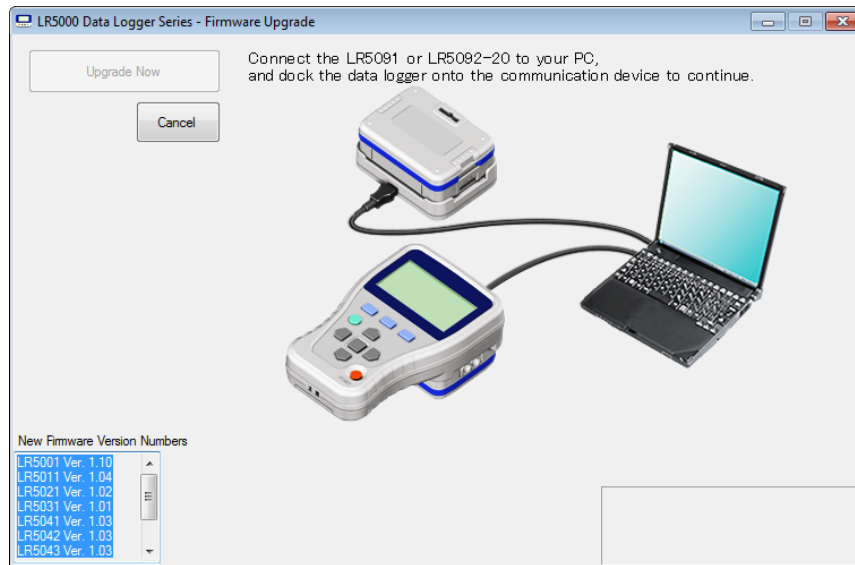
LR5000 Data Logger Series - Firmware Upgrade

Upgrade Now

Cancel

Connect the LR5091 or LR5092-20 to your PC, and dock the data logger onto the communication device to continue.

New Firmware Version Numbers

LR5001 Ver. 1.10
LR5011 Ver. 1.04
LR5021 Ver. 1.02
LR5031 Ver. 1.01
LR5041 Ver. 1.03
LR5042 Ver. 1.03
LR5043 Ver. 1.03